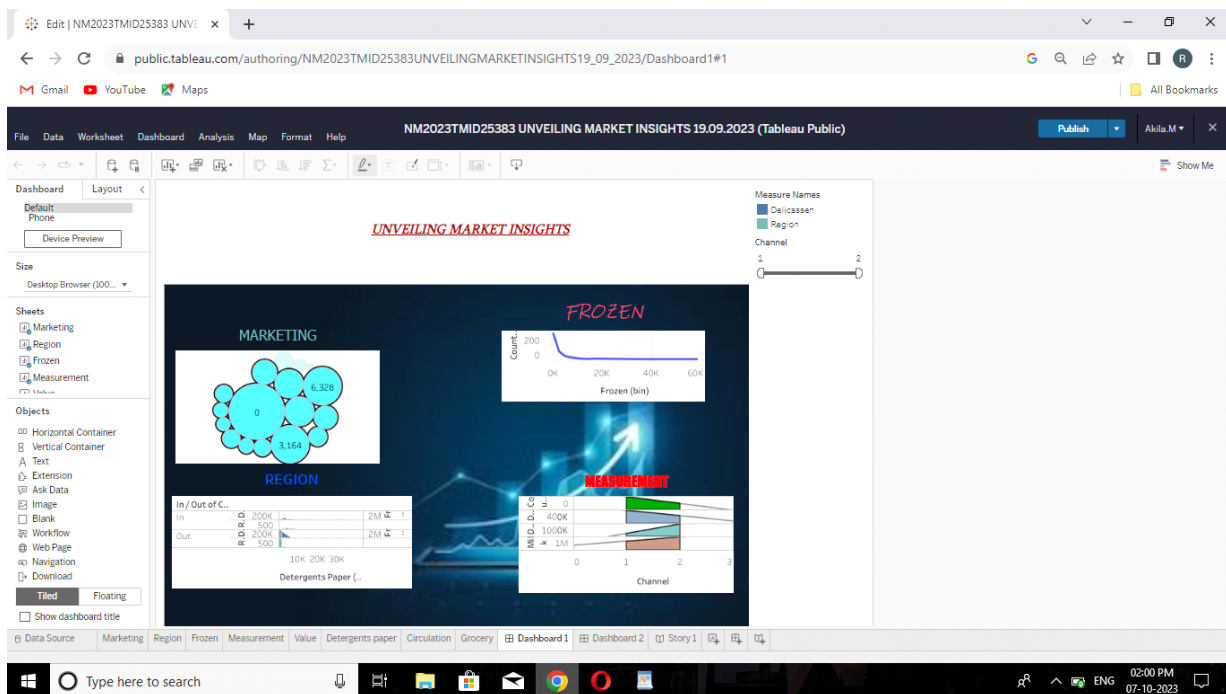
Edit | NM2023TMID25383 UNVE ×

public.tableau.com/authoring/NM2023TMID25383UNVEILINGMARKETINSIGHTS19_09_2023/Dashboard1#1

Gmail YouTube Maps

All Bookmarks

File Data Worksheet Dashboard Analysis Map Format Help

NM2023TMID25383 UNVEILING MARKET INSIGHTS 19.09.2023 (Tableau Public)

Publish

Akila.M

Show Me

Dashboard Layout

Default
Phone

Device Preview

Size

Desktop Browser (100...

Sheets

Marketing
Region
Frozen
Measurement

Objects

Horizontal Container
Vertical Container
Text
Extension
Ask Data
Image
Blank
Workflow
Web Page
Navigation
Download

Tiled Floating

Show dashboard title

UNVEILING MARKET INSIGHTS

MARKETING

6,328
0
3,164

FROZEN

Count...
200
0
0K 20K 40K 60K
Frozen (bin)

REGION

In / Out of C...
In
200K
500
2M
Out
200K
500
2M
10K 20K 30K
Detergents Paper (..

MEASUREMENT

0
400K
1000K
1M
0 1 2 3
Channel

Measure Names
Delicassen
Region

Channel
1 2

Data Source Marketing Region Frozen Measurement Value Detergents paper Circulation Grocery Dashboard 1 Dashboard 2 Story 1

Type here to search

ENG 02:00 PM 07-10-2023